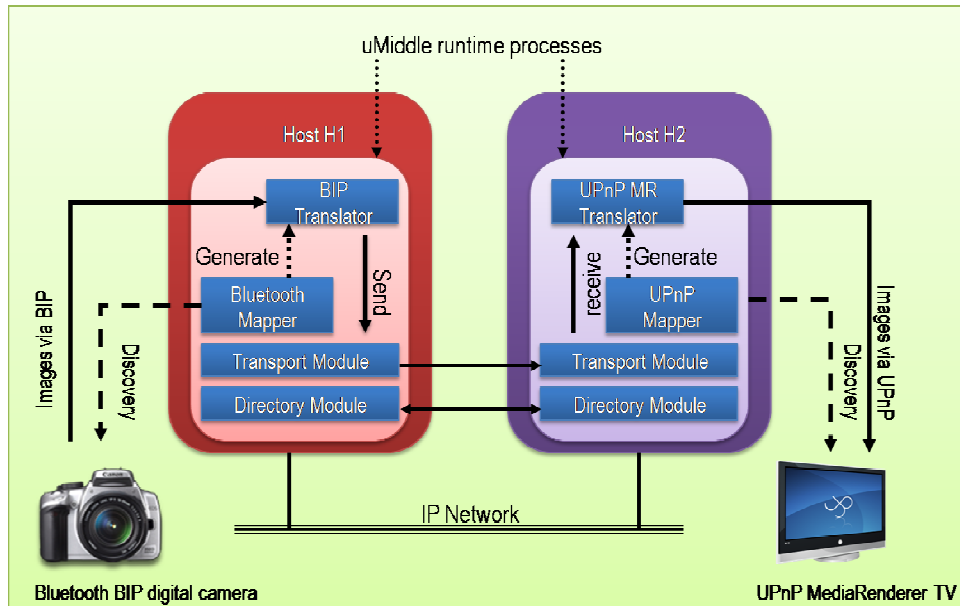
uMiddle runtime processes

Host H1

BIP Translator

Generate

Send

Bluetooth Mapper

Transport Module

Directory Module

Images via BIP

Discovery

Host H2

UPnP MR Translator

receive

Generate

UPnP Mapper

Transport Module

Directory Module

Images via UPnP

Discovery

IP Network

Bluetooth BIP digital camera

UPnP MediaRenderer TV